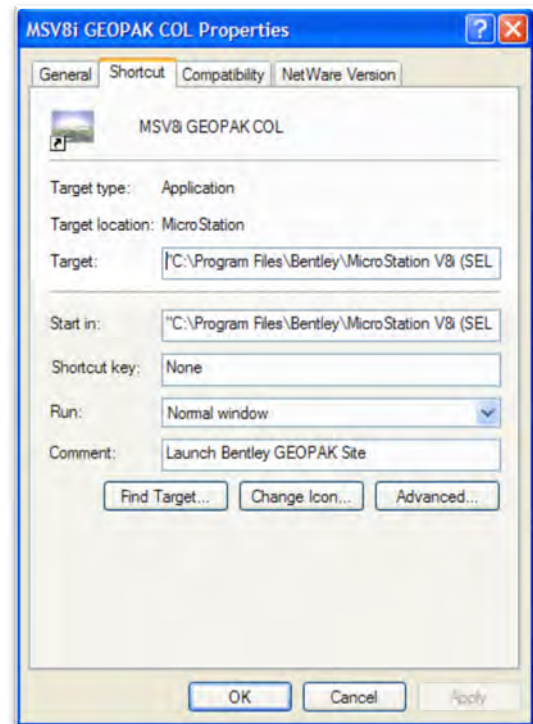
MSV8i GEOPAK COL Properties

General | Shortcut | Compatibility | NetWare Version

MSV8i GEOPAK COL

Target type: Application

Target location: MicroStation

Target: "C:\Program Files\Bentley\MicroStation V8i (SEL

Start in: "C:\Program Files\Bentley\MicroStation V8i (SEL

Shortcut key: None

Run: Normal window

Comment: Launch Bentley GEOPAK Site

Find Target... Change Icon... Advanced...

OK Cancel Apply